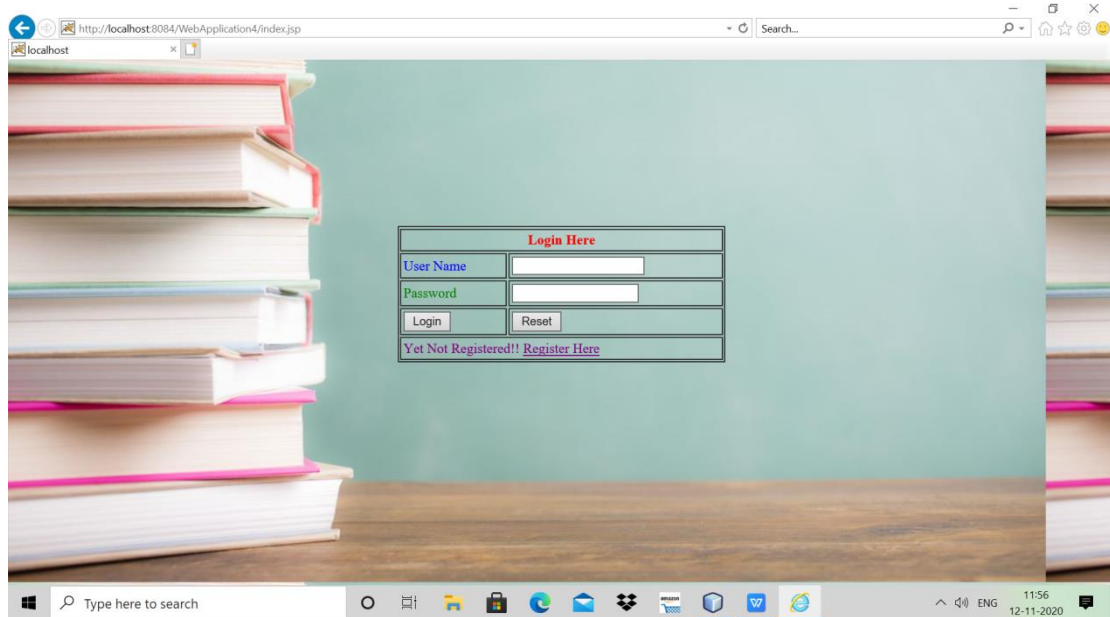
http://localhost:8084/WebApplication4/index.jsp

Search...

localhost

| Login Here | |
|---|---|
| User Name | |
| Password | |
| Login | Reset |
| Yet Not Registered!! Register Here | |

Type here to search

ENG

11:56
12-11-2020